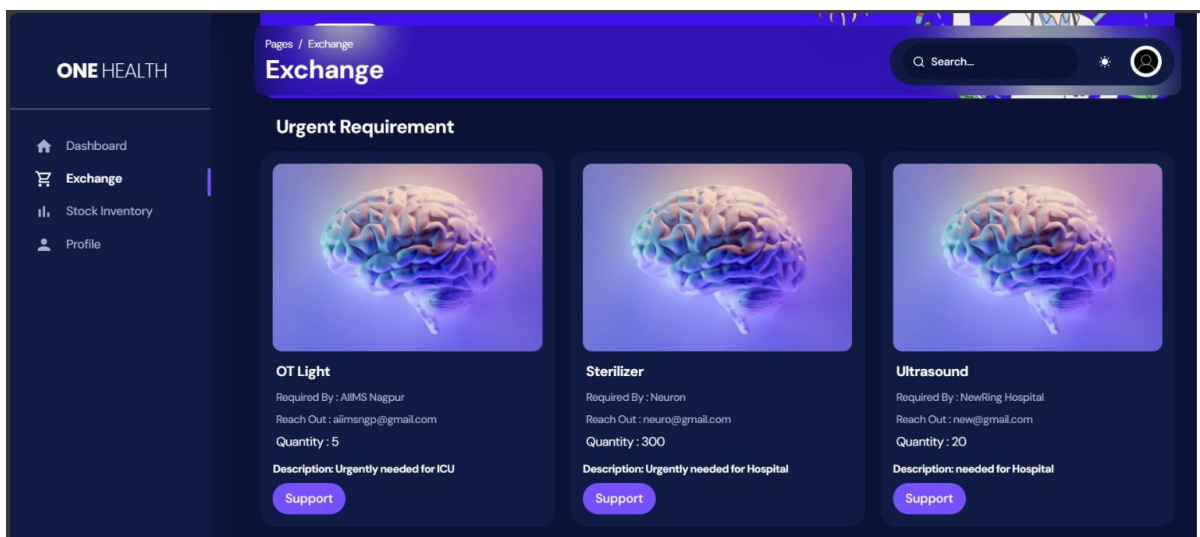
ONE HEALTH

Dashboard
Exchange
Stock Inventory
Profile

Pages / Exchange
Exchange

Search...

Urgent Requirement

OT Light
Required By : AIIMS Nagpur
Reach Out : aiimsngp@gmail.com
Quantity : 5
Description: Urgently needed for ICU
Support

Sterilizer
Required By : Neuron
Reach Out : neuro@gmail.com
Quantity : 300
Description: Urgently needed for Hospital
Support

Ultrasound
Required By : NewRing Hospital
Reach Out : new@gmail.com
Quantity : 20
Description: needed for Hospital
Support